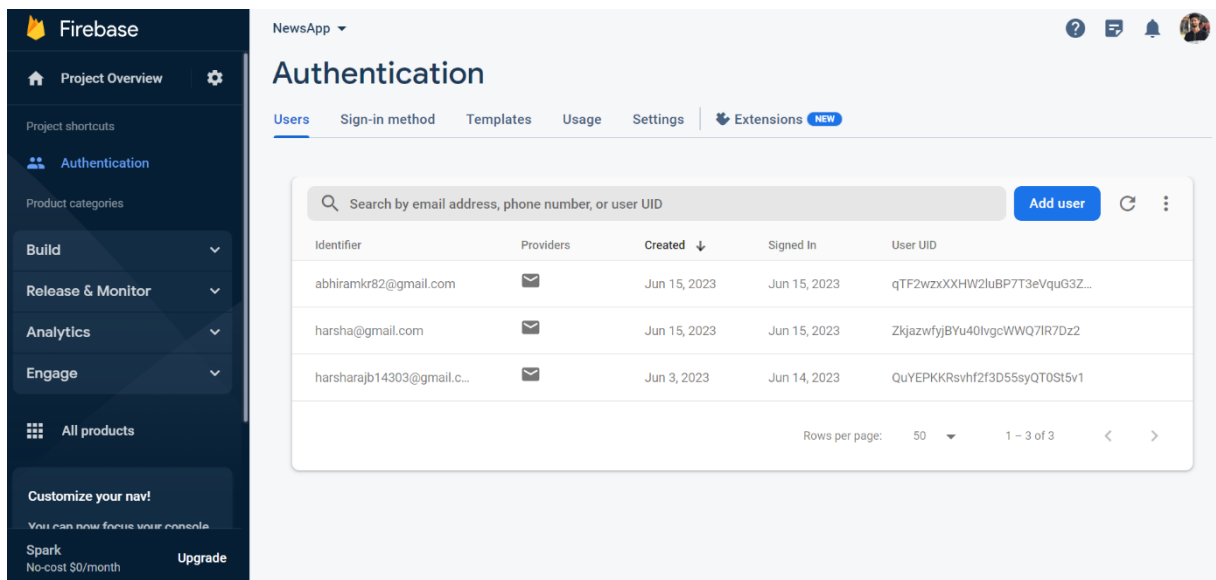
Firebase

Project Overview

Project shortcuts

Authentication

Product categories

Build

Release & Monitor

Analytics

Engage

All products

Customize your nav!

You can now focus your console

Spark
No-cost $0/month

Upgrade

NewsApp

Authentication

Users Sign-in method Templates Usage Settings Extensions NEW

Search by email address, phone number, or user UID

Add user

| Identifier | Providers | Created ↓ | Signed In | User UID |
|---|---|---|---|---|
| abhiramkr82@gmail.com | | Jun 15, 2023 | Jun 15, 2023 | qTF2wzxXXHW2luBP7T3eVquG3Z... |
| harsha@gmail.com | | Jun 15, 2023 | Jun 15, 2023 | ZkjazwfyjBYu40IvgcWWQ7lR7Dz2 |
| harsharajb14303@gmail.c... | | Jun 3, 2023 | Jun 14, 2023 | QuYEPKKRsvhf2f3D55syQT0St5v1 |

Rows per page: 50 1 – 3 of 3